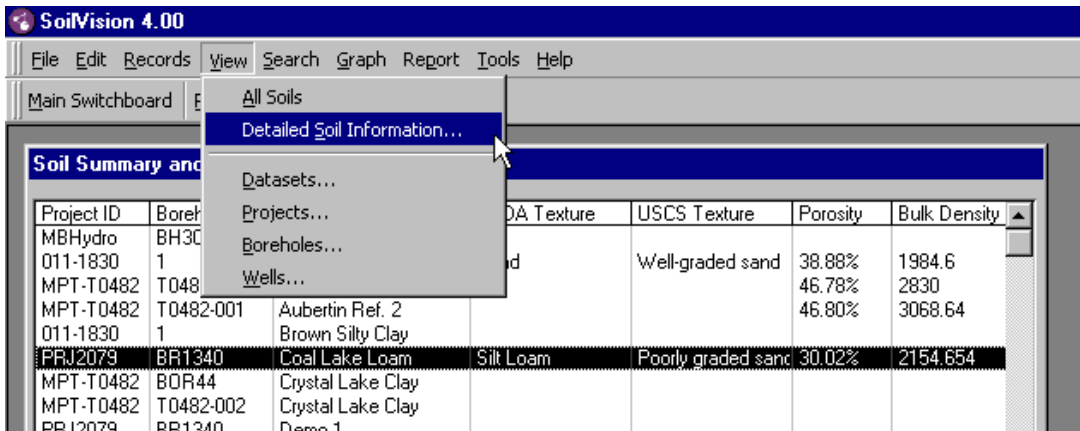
SoilVision 4.00

File Edit Records View Search Graph Report Tools Help

Main Switchboard F

All Soils
Detailed Soil Information...
Datasets...
Projects...
Boreholes...
Wells...

Soil Summary and

| Project ID | Boreh | | DA Texture | USCS Texture | Porosity | Bulk Density |
|---|---|---|---|---|---|---|
| MBHydro | BH30 | | | | | |
| 011-1830 | 1 | | d | Well-graded sand | 38.88% | 1984.6 |
| MPT-T0482 | T048 | | | | 46.78% | 2830 |
| MPT-T0482 | T0482-001 | Aubertin Ref. 2 | | | 46.80% | 3068.64 |
| 011-1830 | 1 | Brown Silty Clay | | | | |
| PRJ2079 | BR1340 | Coal Lake Loam | Silt Loam | Poorly graded sanc | 30.02% | 2154.654 |
| MPT-T0482 | BOR44 | Crystal Lake Clay | | | | |
| MPT-T0482 | T0482-002 | Crystal Lake Clay | | | | |
| PRJ2079 | BR1340 | Demo 1 | | | | |